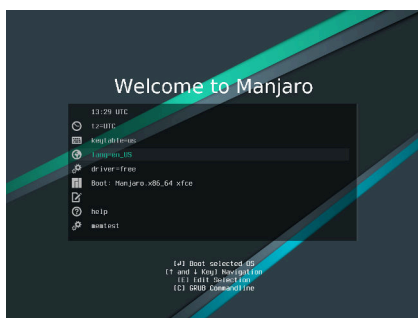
Welcome to Manjaro

13:29 UTC

tz=UTC

keytable=us

lang=en_US

driver=free

Boot: Manjaro.x86_64 xfce

help

memtest

[↵] Boot selected OS
[↑ and ↓ Key] Navigation
[E] Edit Selection
[C] GRUB Commandline